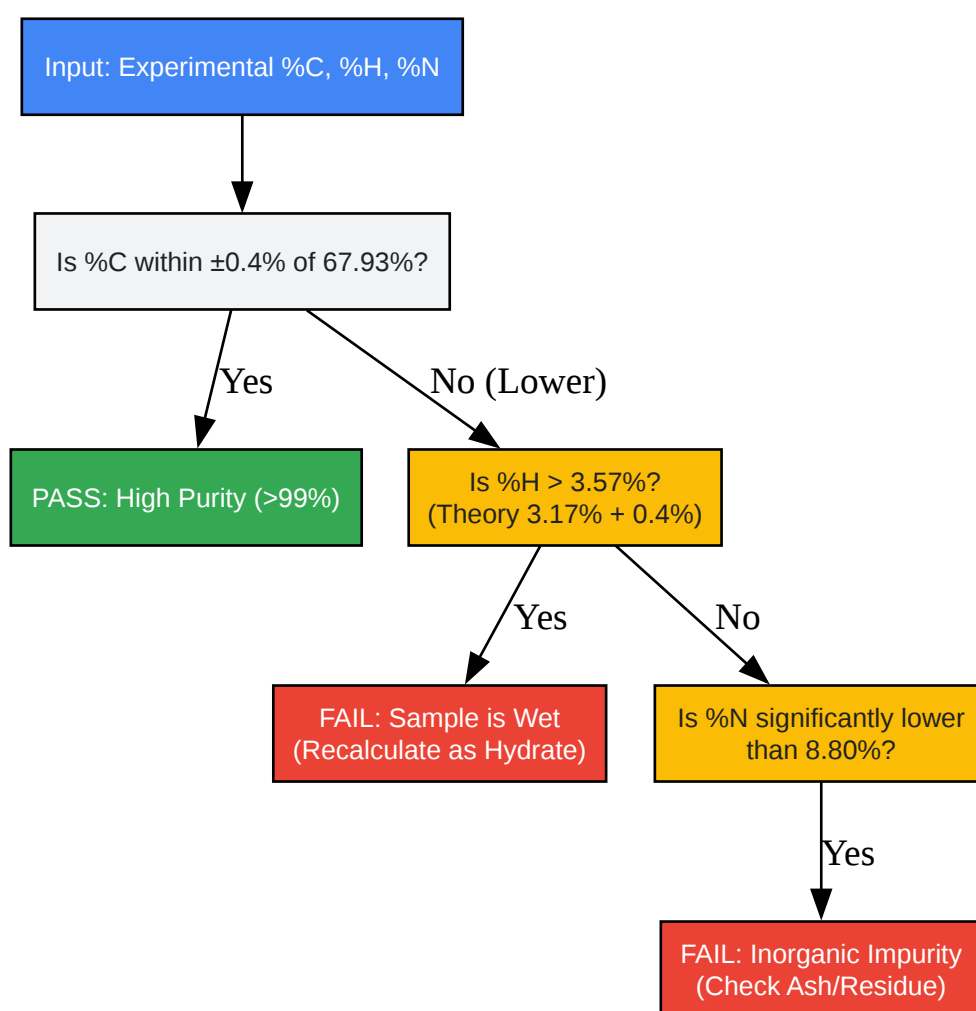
Input: Experimental %C, %H, %N

Is %C within ±0.4% of 67.93%?

Yes

No (Lower)

PASS: High Purity (>99%)

Is %H > 3.57%?
(Theory 3.17% + 0.4%)

Yes

No

FAIL: Sample is Wet
(Recalculate as Hydrate)

Is %N significantly lower than 8.80%?

Yes

FAIL: Inorganic Impurity
(Check Ash/Residue)